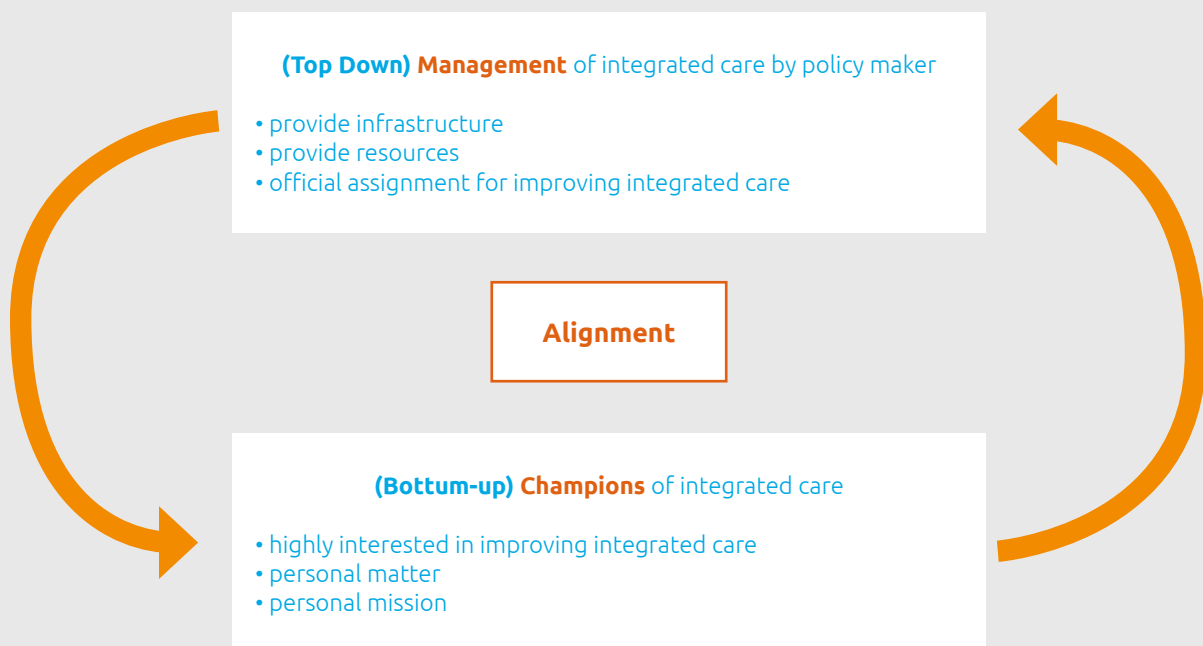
(Top Down) Management of integrated care by policy maker

• provide infrastructure
• provide resources
• official assignment for improving integrated care

Alignment

(Bottum-up) Champions of integrated care

• highly interested in improving integrated care
• personal matter
• personal mission